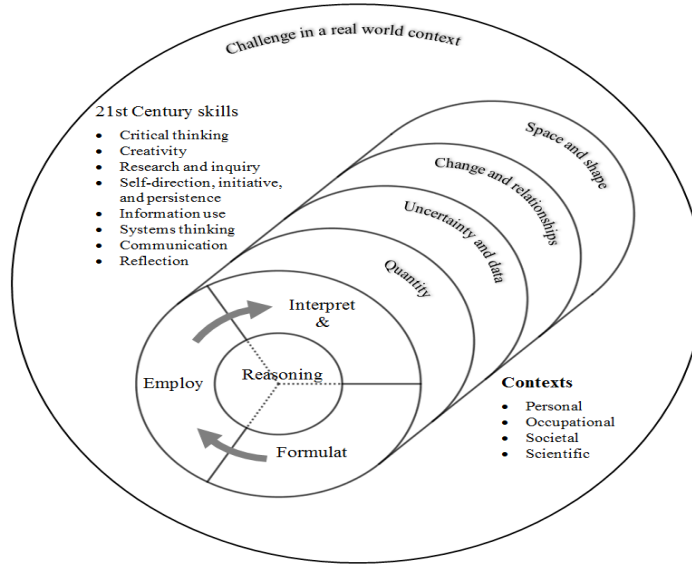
Challenge in a real world context

21st Century skills
- Critical thinking
- Creativity
- Research and inquiry
- Self-direction, initiative, and persistence
- Information use
- Systems thinking
- Communication
- Reflection

Space and shape
Change and relationships
Uncertainty and data
Quantity

Interpret &
Employ
Reasoning
Formulat

Contexts
- Personal
- Occupational
- Societal
- Scientific